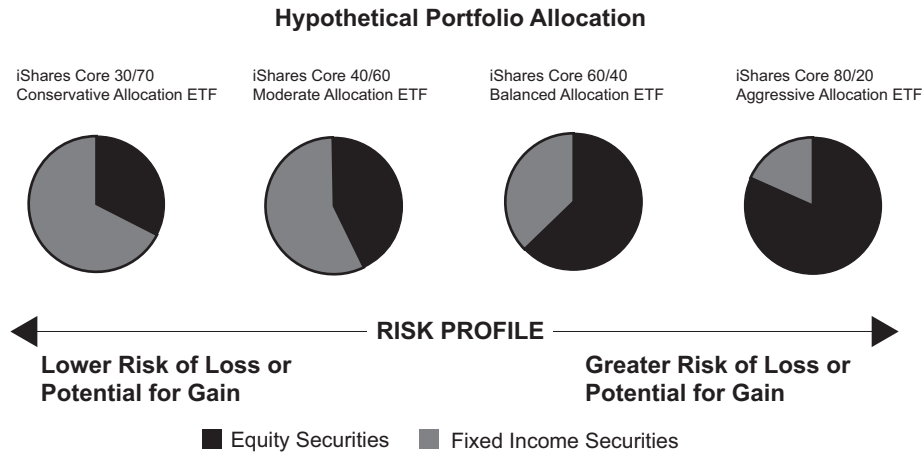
Hypothetical Portfolio Allocation

iShares Core 30/70 Conservative Allocation ETF

iShares Core 40/60 Moderate Allocation ETF

iShares Core 60/40 Balanced Allocation ETF

iShares Core 80/20 Aggressive Allocation ETF

RISK PROFILE

Lower Risk of Loss or Potential for Gain

Greater Risk of Loss or Potential for Gain

Equity Securities Fixed Income Securities